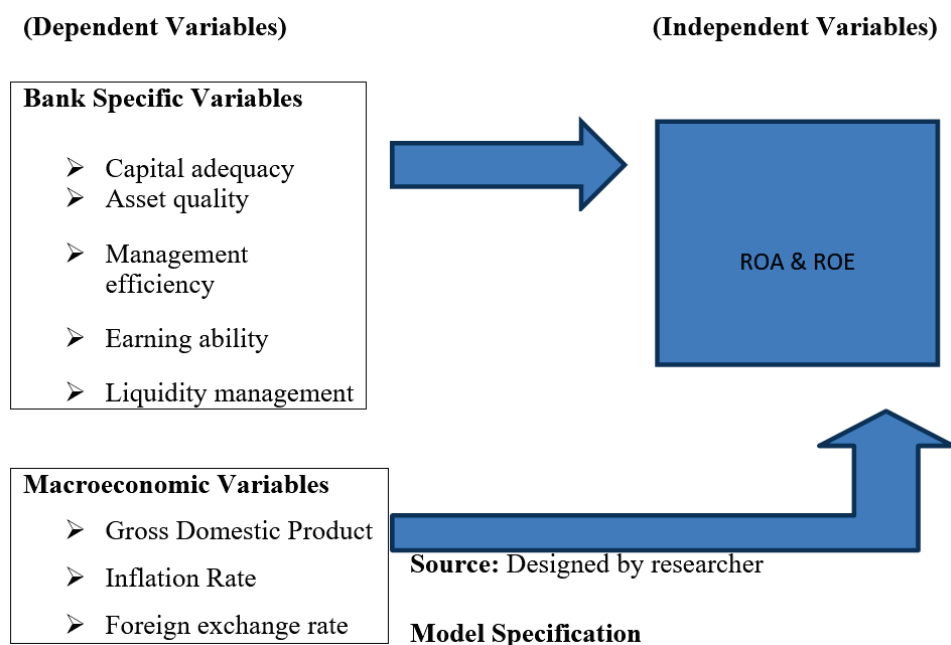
(Dependent Variables)

(Independent Variables)

Bank Specific Variables

- Capital adequacy
- Asset quality
- Management efficiency
- Earning ability
- Liquidity management

ROA & ROE

Macroeconomic Variables

- Gross Domestic Product
- Inflation Rate
- Foreign exchange rate

Source: Designed by researcher

Model Specification